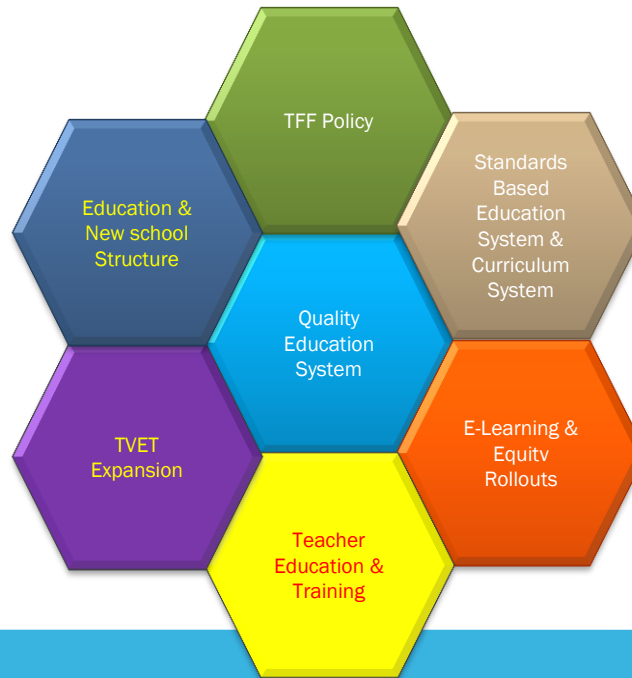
TFF Policy

Education & New school Structure

Standards Based Education System & Curriculum System

Quality Education System

TVET Expansion

E-Learning & Equitv Rollouts

Teacher Education & Training